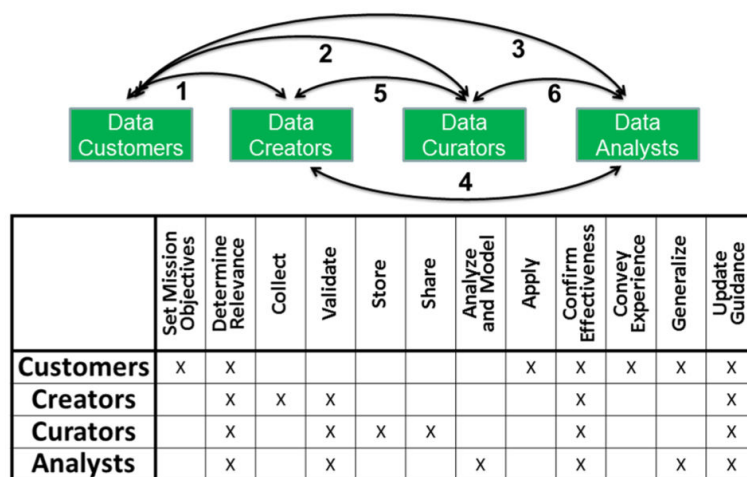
2

3

1

5

6

Data Customers

Data Creators

Data Curators

Data Analysts

4

| | Set Mission Objectives | Determine Relevance | Collect | Validate | Store | Share | Analyze and Model | Apply | Confirm Effectiveness | Convey Experience | Generalize | Update Guidance |
|---|---|---|---|---|---|---|---|---|---|---|---|---|
| Customers | X | X | | | | | | X | X | X | X | X |
| Creators | | X | X | X | | | | | X | | | X |
| Curators | | X | | X | X | X | | | X | | | X |
| Analysts | | X | | X | | | X | | X | | X | X |